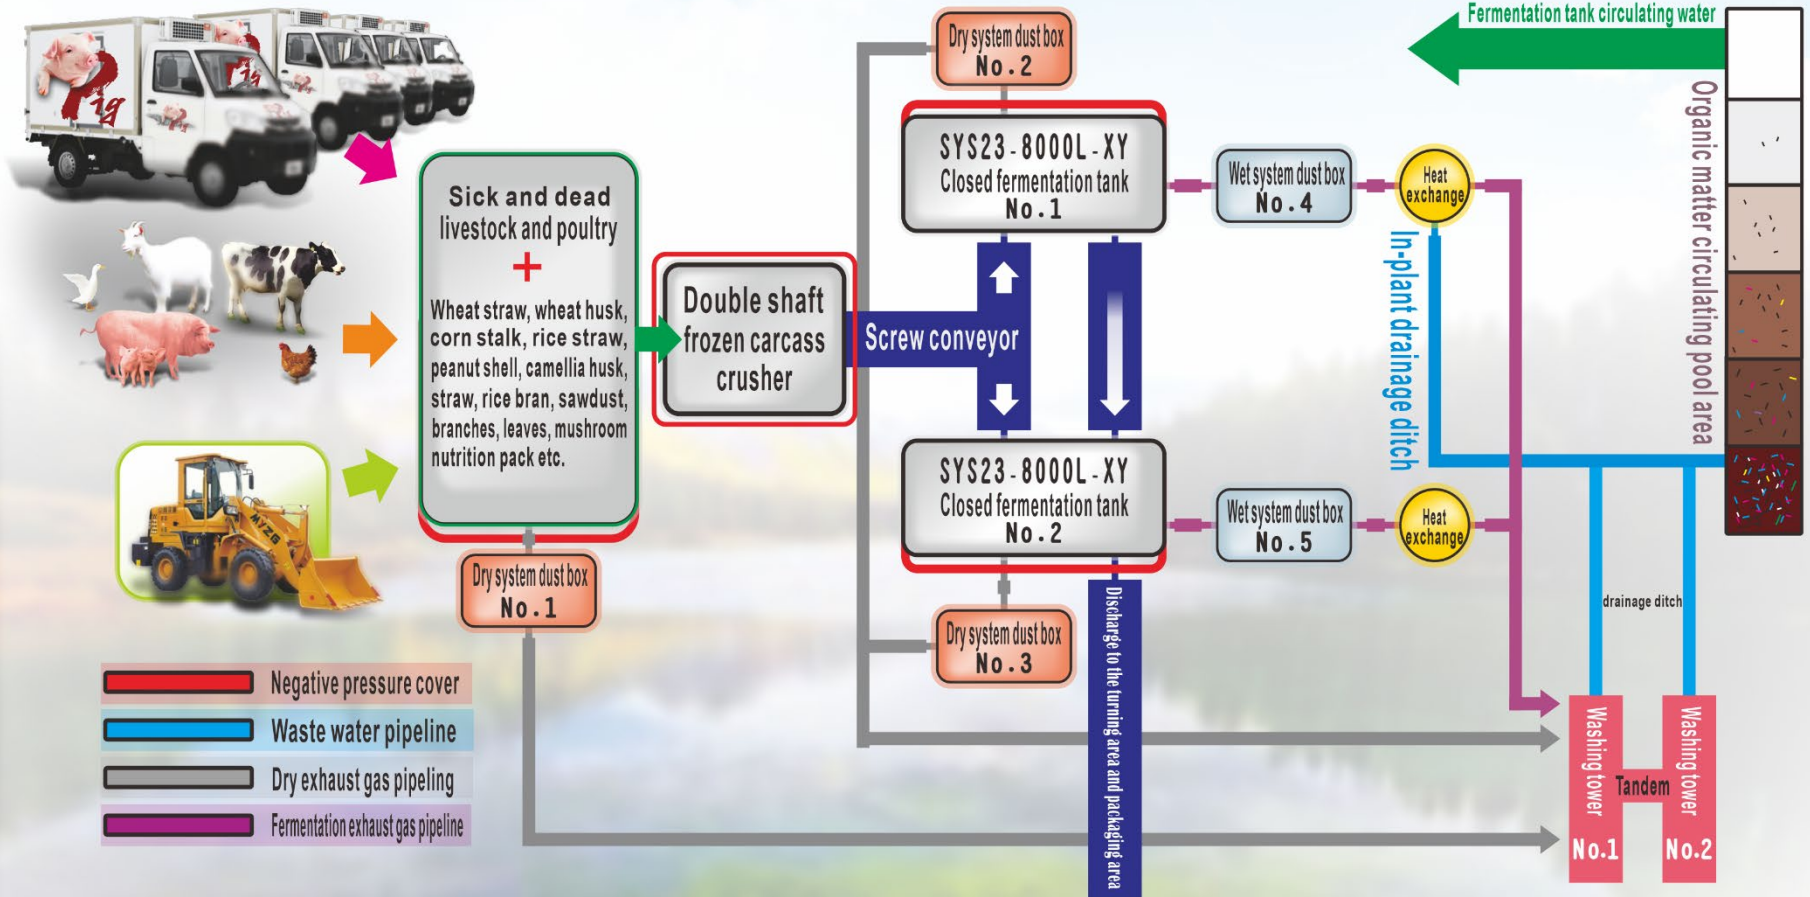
Fermentation tank circulating water

Organic matter circulating pool area

Pig

Sick and dead livestock and poultry
+
Wheat straw, wheat husk, corn stalk, rice straw, peanut shell, camellia husk, straw, rice bran, sawdust, branches, leaves, mushroom nutrition pack etc.

Double shaft frozen carcass crusher

Screw conveyor

Dry system dust box
No. 2

SYS23-8000L-XY
Closed fermentation tank
No. 1

Wet system dust box
No. 4

Heat exchange

In-plant drainage ditch

SYS23-8000L-XY
Closed fermentation tank
No. 2

Wet system dust box
No. 5

Heat exchange

Dry system dust box
No. 1

Dry system dust box
No. 3

Discharge to the turning area and packaging area

drainage ditch

Washing tower
No.1

Tandem

Washing tower
No.2

Negative pressure cover
Waste water pipeline
Dry exhaust gas pipeling
Fermentation exhaust gas pipeline